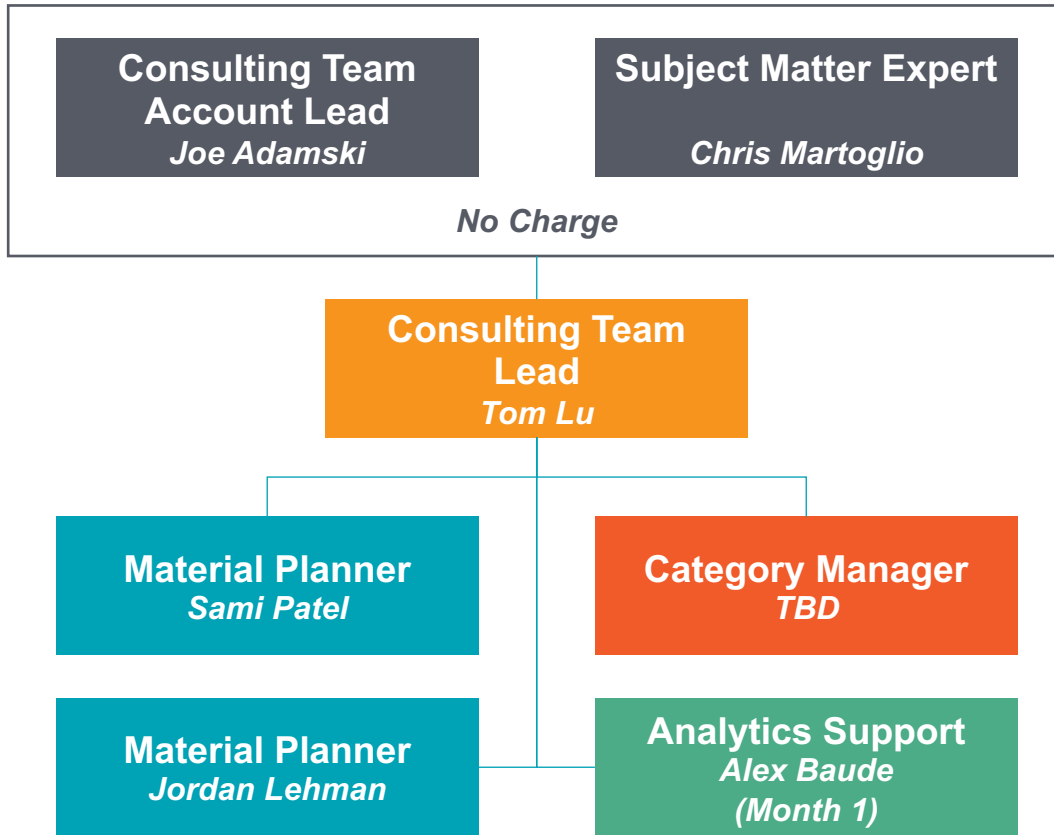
Consulting Team Account Lead
Joe Adamski

Subject Matter Expert
Chris Martoglio

No Charge

Consulting Team Lead
Tom Lu

Material Planner
Sami Patel

Category Manager
TBD

Material Planner
Jordan Lehman

Analytics Support
Alex Baude
(Month 1)